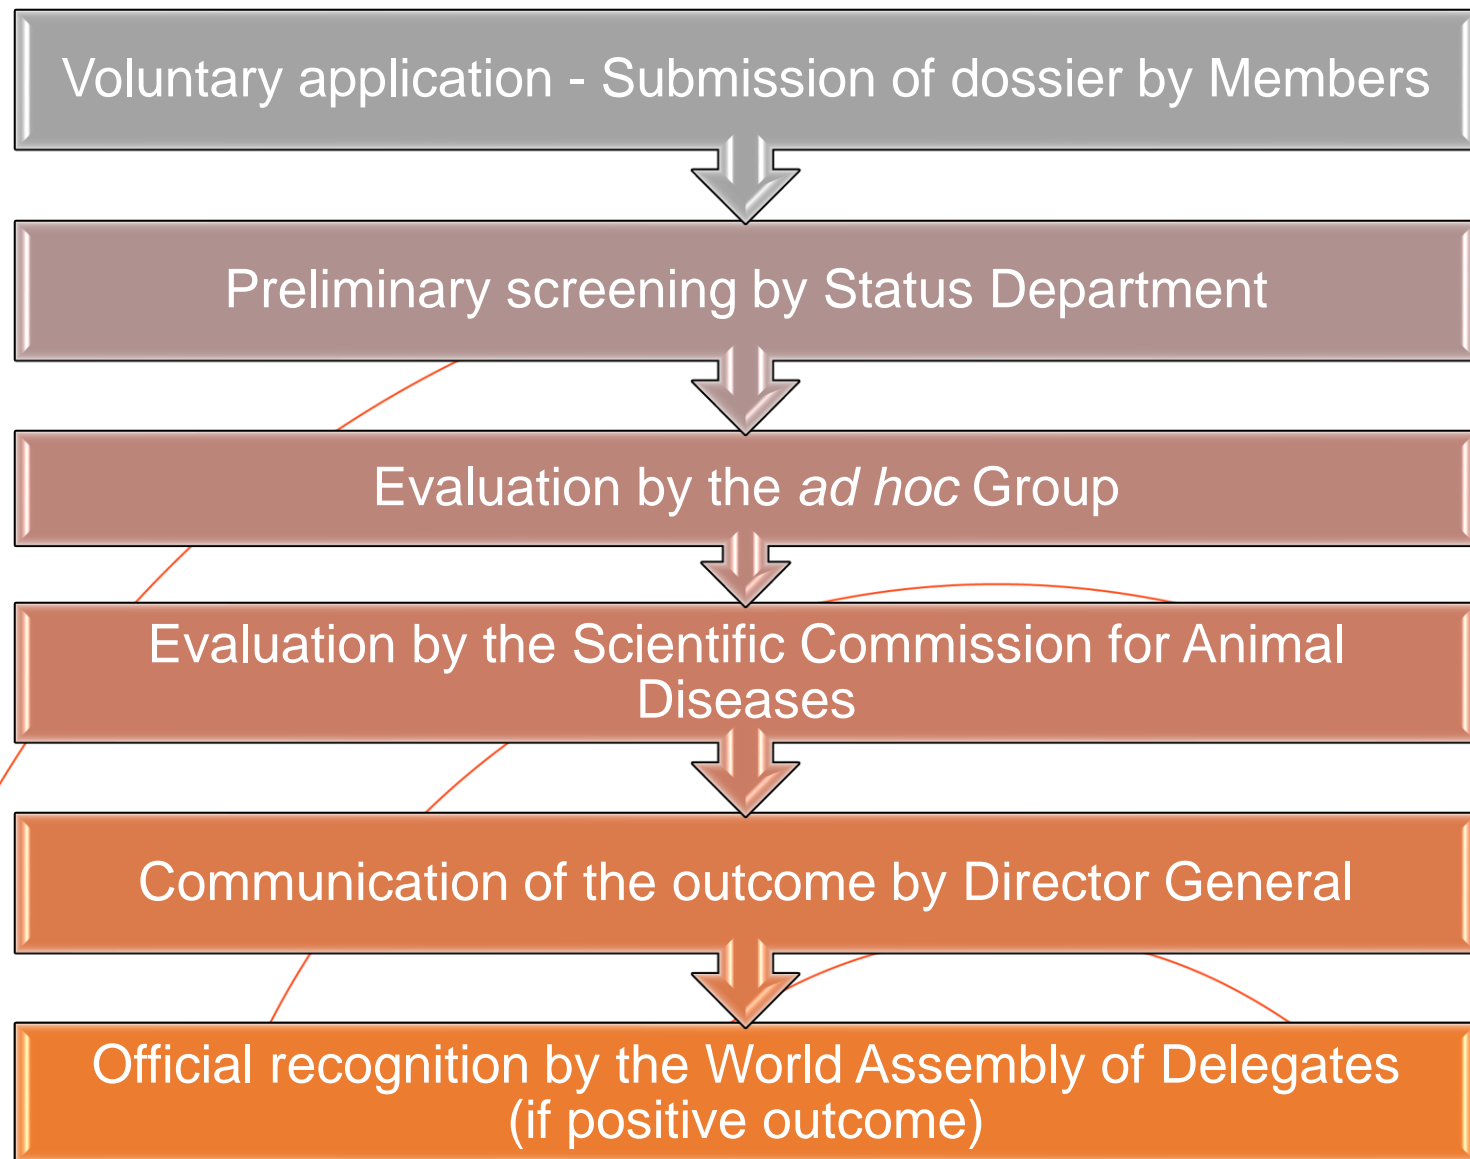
Voluntary application - Submission of dossier by Members

Preliminary screening by Status Department

Evaluation by the ad hoc Group

Evaluation by the Scientific Commission for Animal Diseases

Communication of the outcome by Director General

Official recognition by the World Assembly of Delegates (if positive outcome)